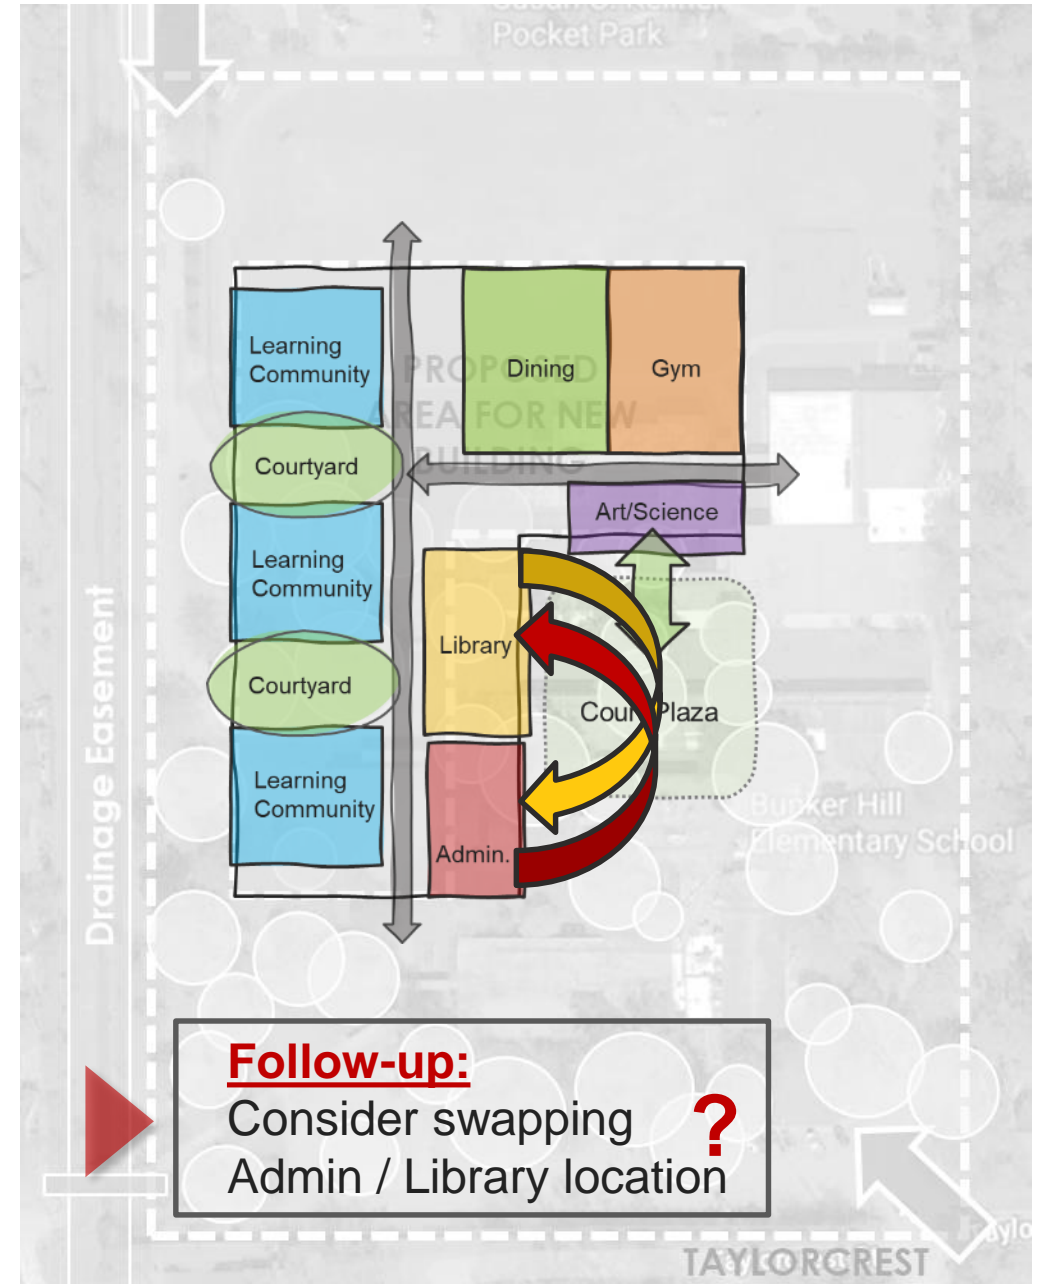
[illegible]
Pocket Park

Learning Community

PROPOSED AREA FOR NEW BUILDING

Dining

Gym

Courtyard

Art/Science

Learning Community

Library

Courtyard

Cour Plaza

Learning Community

Admin.

Bunker Hill Elementary School

Drainage Easement

Follow-up:
Consider swapping Admin / Library location ?

Taylo

TAYLORCREST